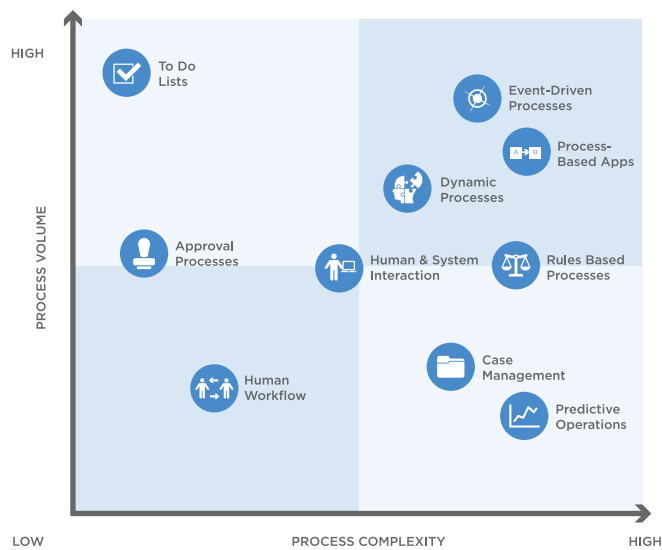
HIGH

PROCESS VOLUME

To Do Lists

Event-Driven Processes

Process-Based Apps

Dynamic Processes

Approval Processes

Human & System Interaction

Rules Based Processes

Case Management

Human Workflow

Predictive Operations

LOW

PROCESS COMPLEXITY

HIGH